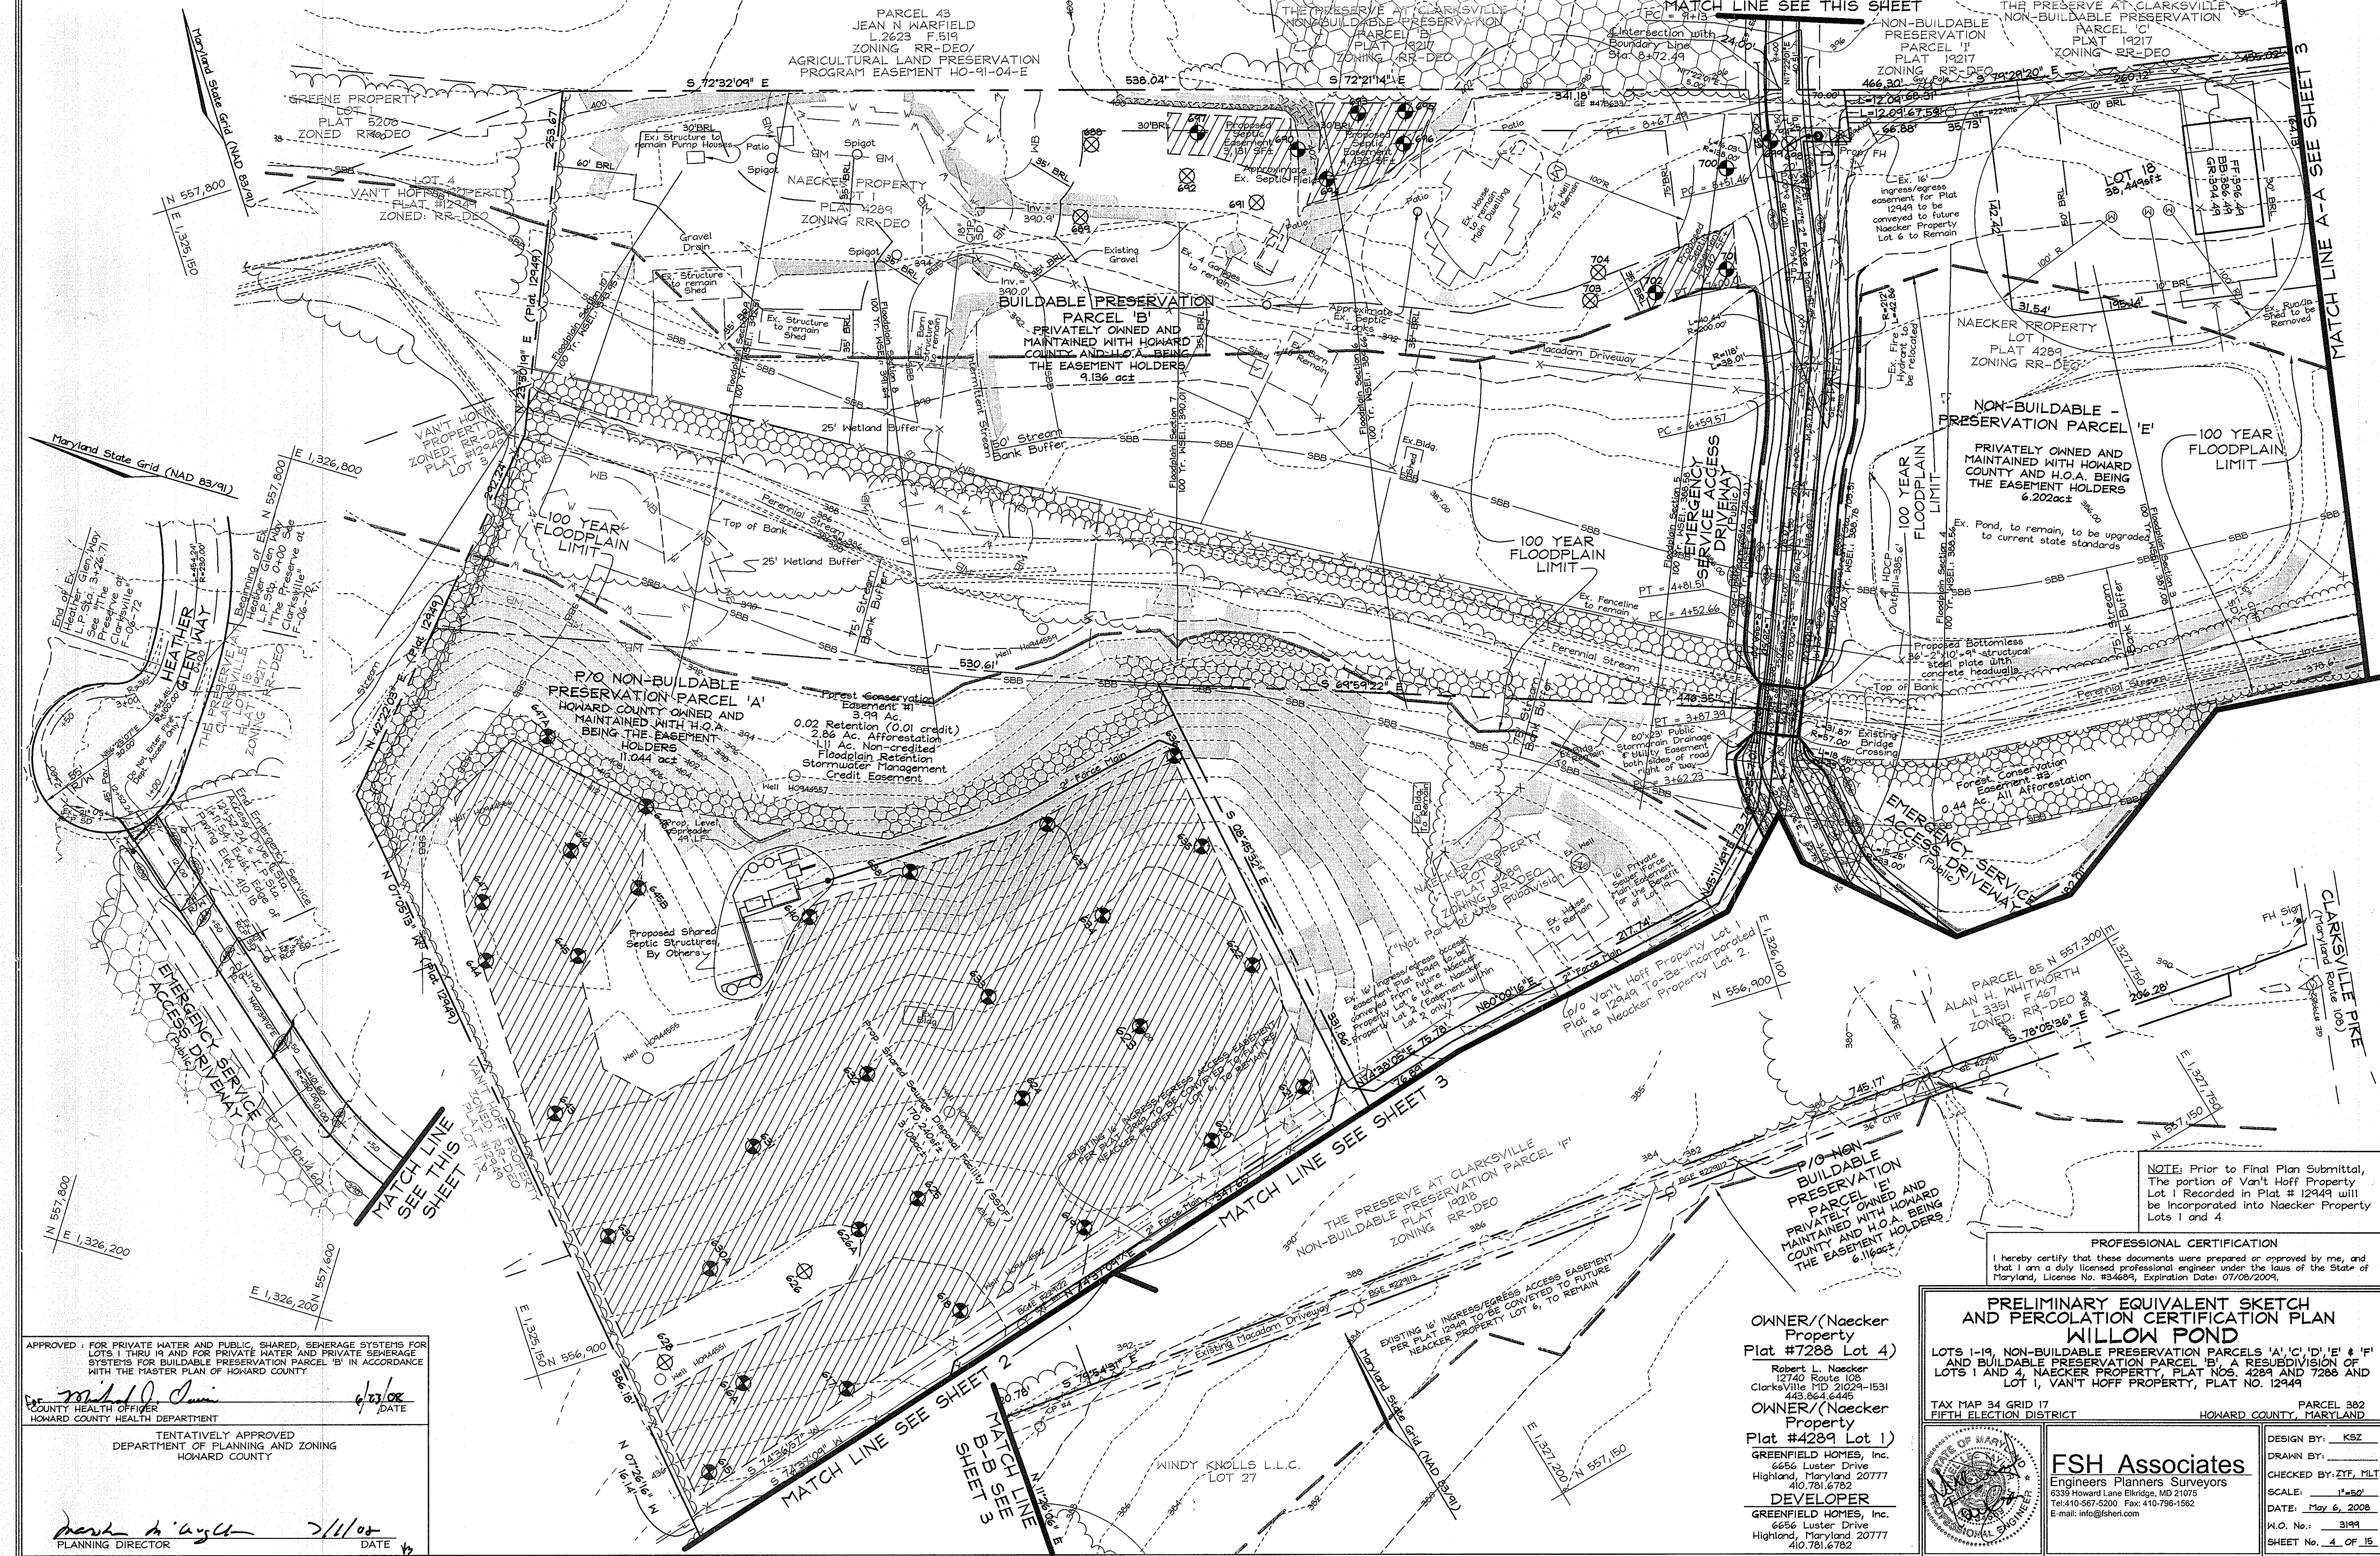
PARCEL 43
JEAN N WARFIELD
L.2623 F.519
ZONING RR-DEO/
AGRICULTURAL LAND PRESERVATION
PROGRAM EASEMENT HO-91-04-E

THE PRESERVE AT CLARKSVILLE
NON-BUILDABLE PRESERVATION
PARCEL 'B'
PLAT 19217
ZONING RR-DEO

MATCH LINE SEE THIS SHEET

NON-BUILDABLE PRESERVATION PARCEL 'I'
PLAT 19217
ZONING RR-DEO

THE PRESERVE AT CLARKSVILLE
NON-BUILDABLE PRESERVATION
PARCEL 'C'
PLAT 19217
ZONING RR-DEO

MATCH LINE A-A SEE SHEET 3

Maryland State Grid (NAD 83/91)

S 72°32'09" E
538.04'
S 72°21'14" E
341.18'
466.30'
S 79°29'20" E

GREENE PROPERTY
LOT 1
PLAT 5208
ZONED RR-DEO

LOT 4
VAN'T HOFF PROPERTY
PLAT 12949
ZONED: RR-DEO

N 557,800
E 1,325,150

NAECKER PROPERTY
LOT 1
PLAT 4289
ZONING RR-DEO

Ex. Structure to remain Pump House
Patio
Spigot
Gravel Drain
Ex. Structure to remain Shed
Ex. Structure to remain Shed
Existing Gravel
Ex. 4 Garages to remain
Ex. House to remain Main Dwelling
Approximate Ex. Septic Field
Approximate Ex. Septic Tanks
Ex. Barn to Remain
Macadam Driveway

BUILDABLE PRESERVATION PARCEL 'B'
PRIVATELY OWNED AND MAINTAINED WITH HOWARD COUNTY AND H.O.A. BEING THE EASEMENT HOLDERS
9.136 ac±

LOT 18
38,449sf±

Ex. 16' ingress/egress easement for Plat 12949 to be conveyed to future Naecker Property Lot 6 to Remain

NAECKER PROPERTY
LOT 1
PLAT 4289
ZONING RR-DEO

Ex. Fire Hydrant to be relocated

NON-BUILDABLE PRESERVATION PARCEL 'E'
PRIVATELY OWNED AND MAINTAINED WITH HOWARD COUNTY AND H.O.A. BEING THE EASEMENT HOLDERS
6.202ac±

100 YEAR FLOODPLAIN LIMIT

Ex. Pond, to remain, to be upgraded to current state standards

VAN'T HOFF PROPERTY
ZONED: RR-DEO
PLAT 12949
LOT 3

Maryland State Grid (NAD 83/91)
E 1,326,800
N 557,600

25' Wetland Buffer
50' Stream Bank Buffer
Intermittent Stream
Perennial Stream
Top of Bank
100 YEAR FLOODPLAIN LIMIT
100 YEAR FLOODPLAIN LIMIT
EMERGENCY SERVICE ACCESS DRIVEWAY (Public)
Ex. Fenceline to remain
Perennial Stream

Proposed Bottomless 36'-2"x10'-9" structural steel plate with concrete headwalls

HEATHER GLEN WAY
End of Ex. Heather Glen Way
THE PRESERVE AT CLARKSVILLE
LOT 15
PLAT 19217
ZONING RR-DEO

530.61'
S 89°54'22" E
440.35'

P/O NON-BUILDABLE PRESERVATION PARCEL 'A'
HOWARD COUNTY OWNED AND MAINTAINED WITH H.O.A. BEING THE EASEMENT HOLDERS
11.044 ac±

Forest Conservation Easement #1
3.99 Ac.
0.02 Retention (0.01 credit)
2.86 Ac. Afforestation
1.11 Ac. Non-credited Floodplain Retention Stormwater Management Credit Easement

80'x23' Public Stormdrain Drainage & Utility Easement both sides of road right of way

Existing Bridge Crossing

Forest Conservation Easement #2
0.44 Ac. All Afforestation

EMERGENCY SERVICE ACCESS DRIVEWAY (Public)

S 08°45'32" E

NAECKER PROPERTY
PLAT 4289
ZONING RR-DEO
"Not Part of this Subdivision"

16' Private Sewer Force Main Easement for the Benefit of Lot 18

Proposed Shared Septic Structures By Others

Prop. Shared Sewage Disposal Facility (SSDF)
3.06ac±

EXISTING 16' INGRESS/EGRESS ACCESS EASEMENT PER PLAT 12949 TO BE CONVEYED TO FUTURE NAECKER PROPERTY LOT 6, TO REMAIN

Ex. 16' Ingress/egress access easement per Plat 12949 to be conveyed from future Lot 4 to Naecker Property Lot 6 & H.O.A.

P/O Van't Hoff Property Lot 1 Plat # 12949 To-Be-Incorporated into Naecker Property Lot 2.

217.74'
N 80°00'16" E
N 556,900
E 1,326,100

PARCEL 85
ALAN H. WHITWORTH
L.3361 F.467
ZONED: RR-DEO
N 557,300
N 78°05'36" E
206.28'
745.17'

CLARKSVILLE PIKE
(Maryland Route 108)

E 1,327,150
N 557,150

EMERGENCY SERVICE ACCESS DRIVEWAY (Public)

MATCH LINE SEE THIS SHEET

VAN'T HOFF PROPERTY
LOT 1
ZONED RR-DEO
PLAT 12949

THE PRESERVE AT CLARKSVILLE
NON-BUILDABLE PRESERVATION PARCEL 'F'
PLAT 19218
ZONING RR-DEO

MATCH LINE SEE SHEET 3

P/O NON-BUILDABLE PRESERVATION PARCEL 'E'
PRIVATELY OWNED AND MAINTAINED WITH HOWARD COUNTY AND H.O.A. BEING THE EASEMENT HOLDERS
6.116ac±

N 557,800
E 1,326,200
N 557,600
E 1,326,200
E 1,325,150
N 556,900

Existing Macadam Driveway
EXISTING 16' INGRESS/EGRESS ACCESS EASEMENT PER PLAT 12949 TO BE CONVEYED TO FUTURE NAECKER PROPERTY LOT 6, TO REMAIN

MATCH LINE SEE SHEET 2
MATCH LINE B-B SEE SHEET 3

WINDY KNOLLS L.L.C.
LOT 27

Maryland State Grid (NAD 83/91)
E 1,327,200
N 557,150

NOTE: Prior to Final Plan Submittal, The portion of Van't Hoff Property Lot 1 Recorded in Plat # 12949 will be Incorporated into Naecker Property Lots 1 and 4

PROFESSIONAL CERTIFICATION
I hereby certify that these documents were prepared or approved by me, and that I am a duly licensed professional engineer under the laws of the State of Maryland, License No. #34684, Expiration Date: 07/08/2009.

APPROVED : FOR PRIVATE WATER AND PUBLIC, SHARED, SEWERAGE SYSTEMS FOR LOTS 1 THRU 19 AND FOR PRIVATE WATER AND PRIVATE SEWERAGE SYSTEMS FOR BUILDABLE PRESERVATION PARCEL 'B' IN ACCORDANCE WITH THE MASTER PLAN OF HOWARD COUNTY

6/23/08
COUNTY HEALTH OFFICER
HOWARD COUNTY HEALTH DEPARTMENT
DATE

TENTATIVELY APPROVED
DEPARTMENT OF PLANNING AND ZONING
HOWARD COUNTY

7/1/08
PLANNING DIRECTOR
DATE

OWNER/(Naecker Property Plat #7288 Lot 4)
Robert L. Naecker
12740 Route 108
ClarksVille MD 21029-1531
443.864.6449

OWNER/(Naecker Property Plat #4289 Lot 1)
GREENFIELD HOMES, Inc.
6656 Luster Drive
Highland, Maryland 20777
410.781.6782

DEVELOPER
GREENFIELD HOMES, Inc.
6656 Luster Drive
Highland, Maryland 20777
410.781.6782

PRELIMINARY EQUIVALENT SKETCH AND PERCOLATION CERTIFICATION PLAN
WILLOW POND
LOTS 1-19, NON-BUILDABLE PRESERVATION PARCELS 'A','C','D','E' & 'F' AND BUILDABLE PRESERVATION PARCEL 'B', A RESUBDIVISION OF LOTS 1 AND 4, NAECKER PROPERTY, PLAT NOS. 4289 AND 7288 AND LOT 1, VAN'T HOFF PROPERTY, PLAT NO. 12949

TAX MAP 34 GRID 17
FIFTH ELECTION DISTRICT
PARCEL 382
HOWARD COUNTY, MARYLAND

STATE OF MARYLAND
PROFESSIONAL ENGINEER

FSH Associates
Engineers Planners Surveyors
6339 Howard Lane Elkridge, MD 21075
Tel:410-567-5200 Fax: 410-796-1562
E-mail: info@fsheri.com

DESIGN BY: KSZ
DRAWN BY:
CHECKED BY: ZYF, MLT
SCALE: 1"=50'
DATE: May 6, 2008
W.O. No.: 3199
SHEET No. 4 OF 15